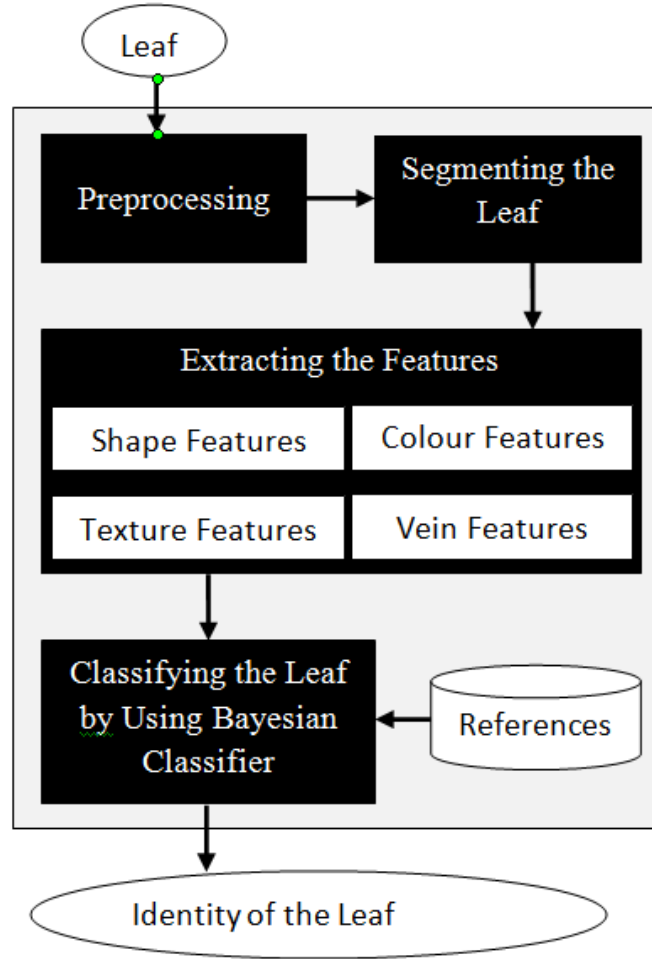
Leaf

Preprocessing

Segmenting the Leaf

Extracting the Features

Shape Features

Colour Features

Texture Features

Vein Features

Classifying the Leaf by Using Bayesian Classifier

References

Identity of the Leaf